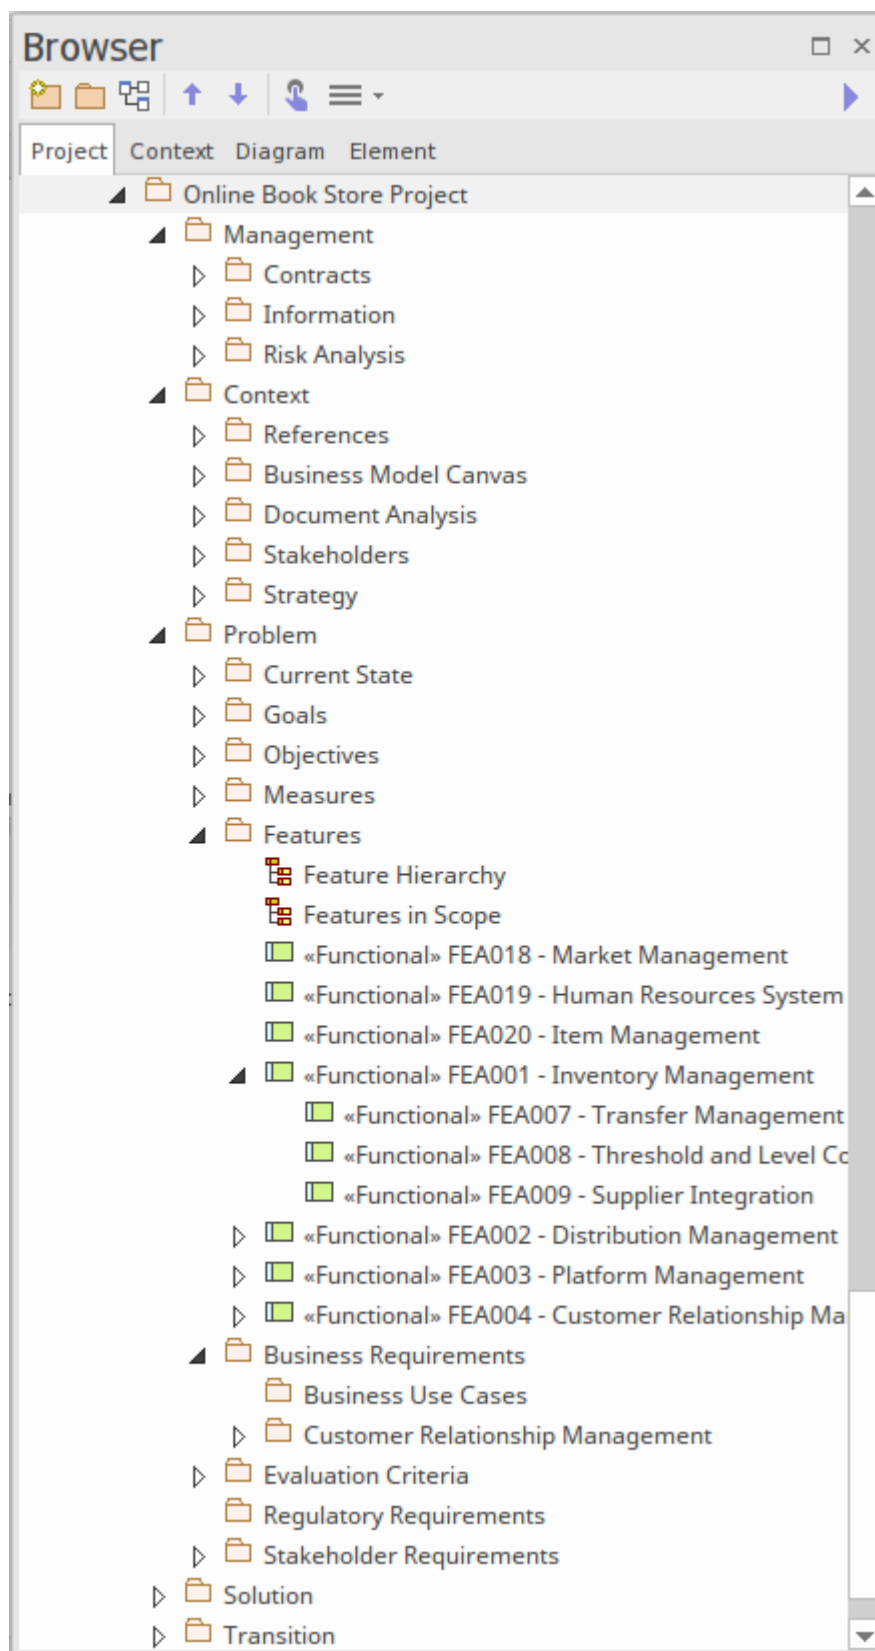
Browser

Project Context Diagram Element

Online Book Store Project
Management
Contracts
Information
Risk Analysis
Context
References
Business Model Canvas
Document Analysis
Stakeholders
Strategy
Problem
Current State
Goals
Objectives
Measures
Features
Feature Hierarchy
Features in Scope
«Functional» FEA018 - Market Management
«Functional» FEA019 - Human Resources System
«Functional» FEA020 - Item Management
«Functional» FEA001 - Inventory Management
«Functional» FEA007 - Transfer Management
«Functional» FEA008 - Threshold and Level Co
«Functional» FEA009 - Supplier Integration
«Functional» FEA002 - Distribution Management
«Functional» FEA003 - Platform Management
«Functional» FEA004 - Customer Relationship Ma
Business Requirements
Business Use Cases
Customer Relationship Management
Evaluation Criteria
Regulatory Requirements
Stakeholder Requirements
Solution
Transition